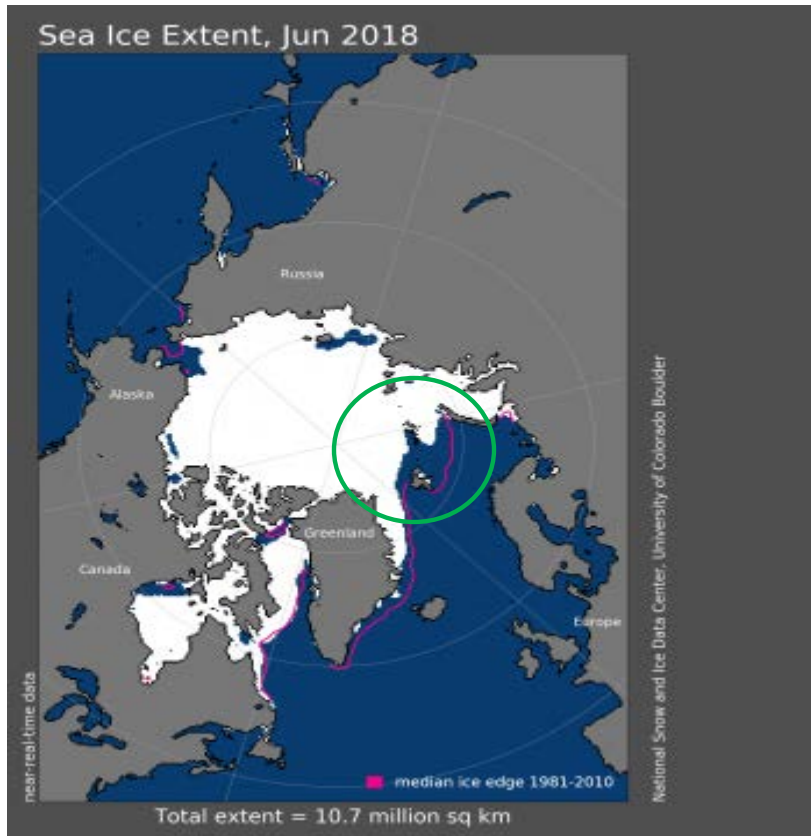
Sea Ice Extent, Jun 2018

Russia

Alaska

Greenland

Canada

Europe

near-real-time data

median ice edge 1981-2010

Total extent = 10.7 million sq km

National Snow and Ice Data Center, University of Colorado Boulder